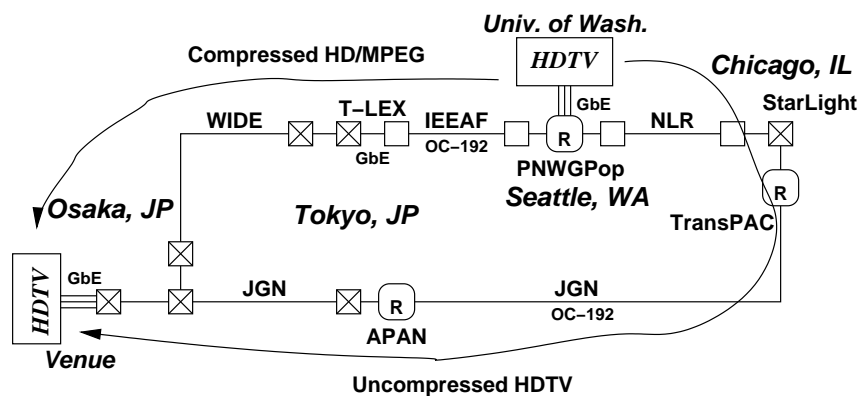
Univ. of Wash.

HDTV

Compressed HD/MPEG

Chicago, IL

GbE

WIDE

T–LEX

IEEAF

NLR

StarLight

GbE

OC–192

R

PNWGPop

Seattle, WA

R

Osaka, JP

Tokyo, JP

TransPAC

HDTV

GbE

JGN

R

JGN

OC–192

APAN

Venue

Uncompressed HDTV